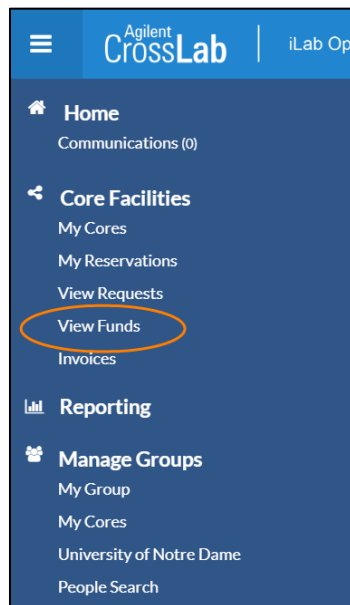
Agilent CrossLab | iLab Op

Home
Communications (0)

Core Facilities
My Cores
My Reservations
View Requests
View Funds
Invoices

Reporting

Manage Groups
My Group
My Cores
University of Notre Dame
People Search